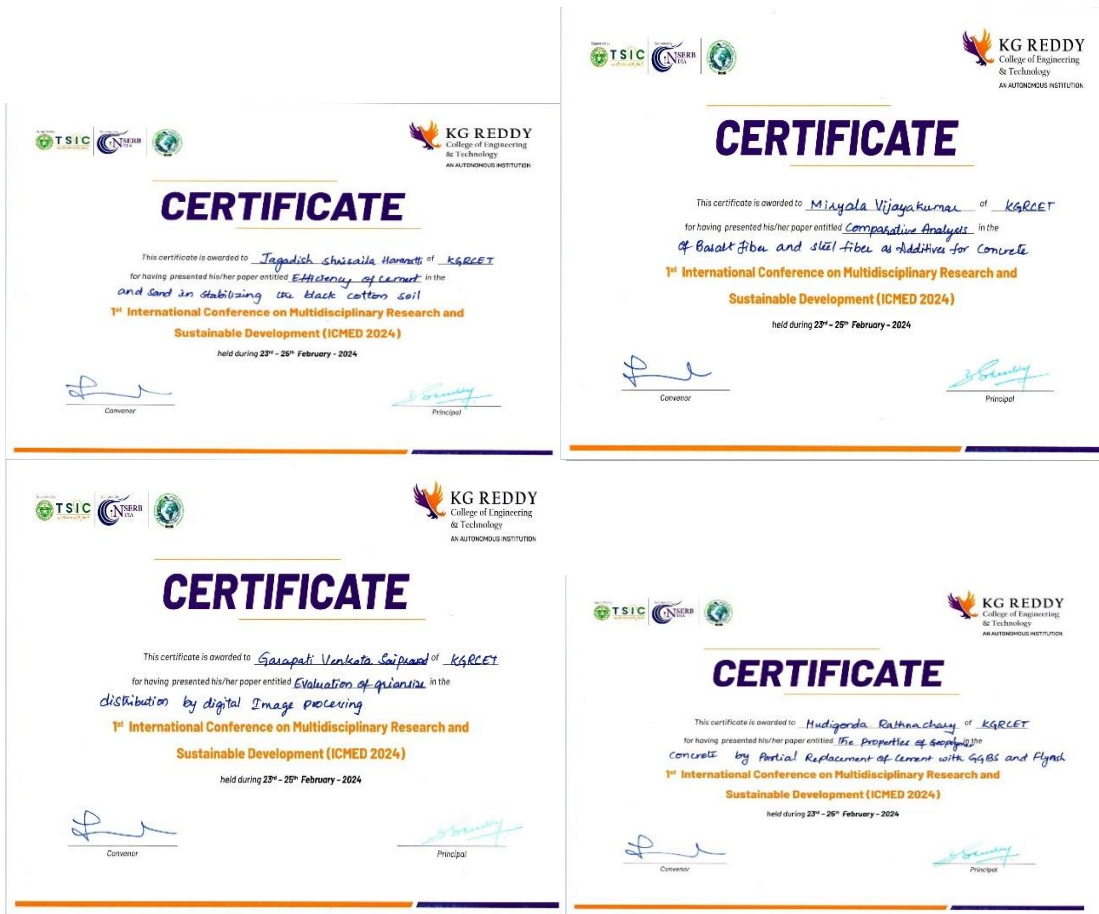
TSIC SERB

KG REDDY College of Engineering & Technology AN AUTONOMOUS INSTITUTION

CERTIFICATE

This certificate is awarded to Jagadish shrisaila Haranetti of KGRCET for having presented his/her paper entitled Efficiency of cement in the and sand in stabilizing the black cotton soil

1st International Conference on Multidisciplinary Research and Sustainable Development (ICMED 2024)

held during 23rd - 25th February - 2024

Convenor

Principal

TSIC SERB

KG REDDY College of Engineering & Technology AN AUTONOMOUS INSTITUTION

CERTIFICATE

This certificate is awarded to Miryala Vijayakumar of KGRCET for having presented his/her paper entitled Comparative Analysis in the of Basalt fiber and steel fiber as Additives for Concrete

1st International Conference on Multidisciplinary Research and Sustainable Development (ICMED 2024)

held during 23rd - 25th February - 2024

Convenor

Principal

TSIC SERB

KG REDDY College of Engineering & Technology AN AUTONOMOUS INSTITUTION

CERTIFICATE

This certificate is awarded to Garapati Venkata Saiprasad of KGRCET for having presented his/her paper entitled Evaluation of grainsize in the distribution by digital Image processing

1st International Conference on Multidisciplinary Research and Sustainable Development (ICMED 2024)

held during 23rd - 25th February - 2024

Convenor

Principal

TSIC SERB

KG REDDY College of Engineering & Technology AN AUTONOMOUS INSTITUTION

CERTIFICATE

This certificate is awarded to Mudigonda Rathnachary of KGRCET for having presented his/her paper entitled The properties of Geopolymer in the concrete by Partial Replacement of cement with GGBS and Flyash

1st International Conference on Multidisciplinary Research and Sustainable Development (ICMED 2024)

held during 23rd - 25th February - 2024

Convenor

Principal